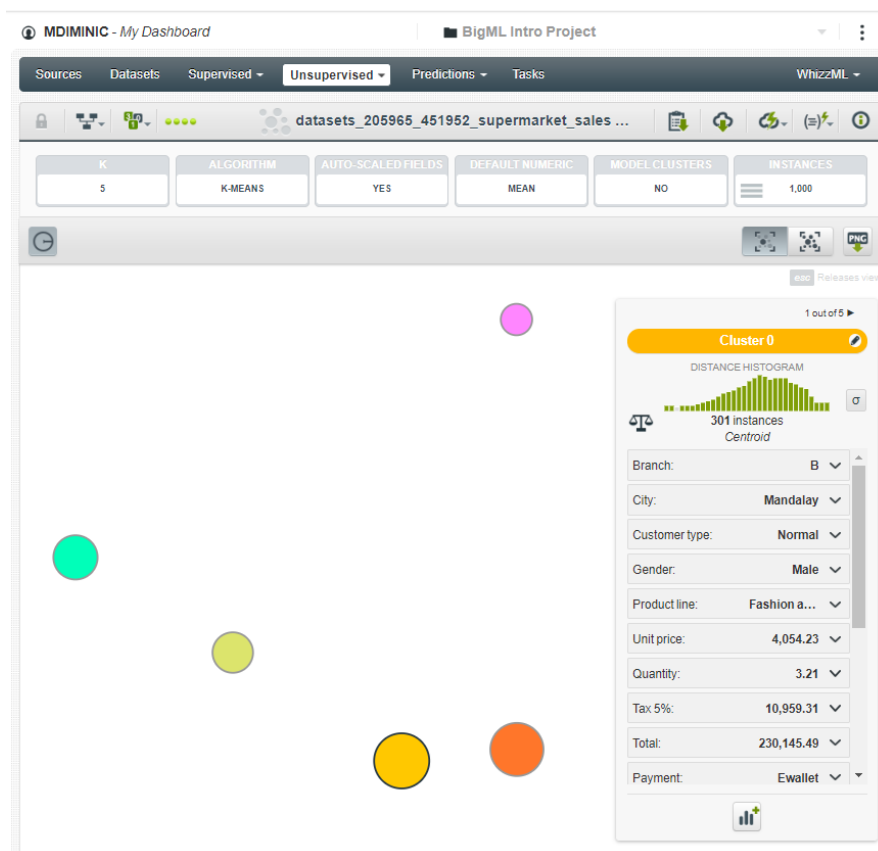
MDIMINIC - My Dashboard

BigML Intro Project

Sources Datasets Supervised Unsupervised Predictions Tasks WhizzML

datasets_205965_451952_supermarket_sales ...

| K | ALGORITHM | AUTO-SCALED FIELDS | DEFAULT NUMERIC | MODEL CLUSTERS | INSTANCES |
|---|---|---|---|---|---|
| 5 | K-MEANS | YES | MEAN | NO | 1,000 |

PNG

Releases view

1 out of 5 ▶

Cluster 0

DISTANCE HISTOGRAM

σ

301 instances
Centroid

| | |
|---|---|
| Branch: | B |
| City: | Mandalay |
| Customer type: | Normal |
| Gender: | Male |
| Product line: | Fashion a... |
| Unit price: | 4,054.23 |
| Quantity: | 3.21 |
| Tax 5%: | 10,959.31 |
| Total: | 230,145.49 |
| Payment: | Ewallet |